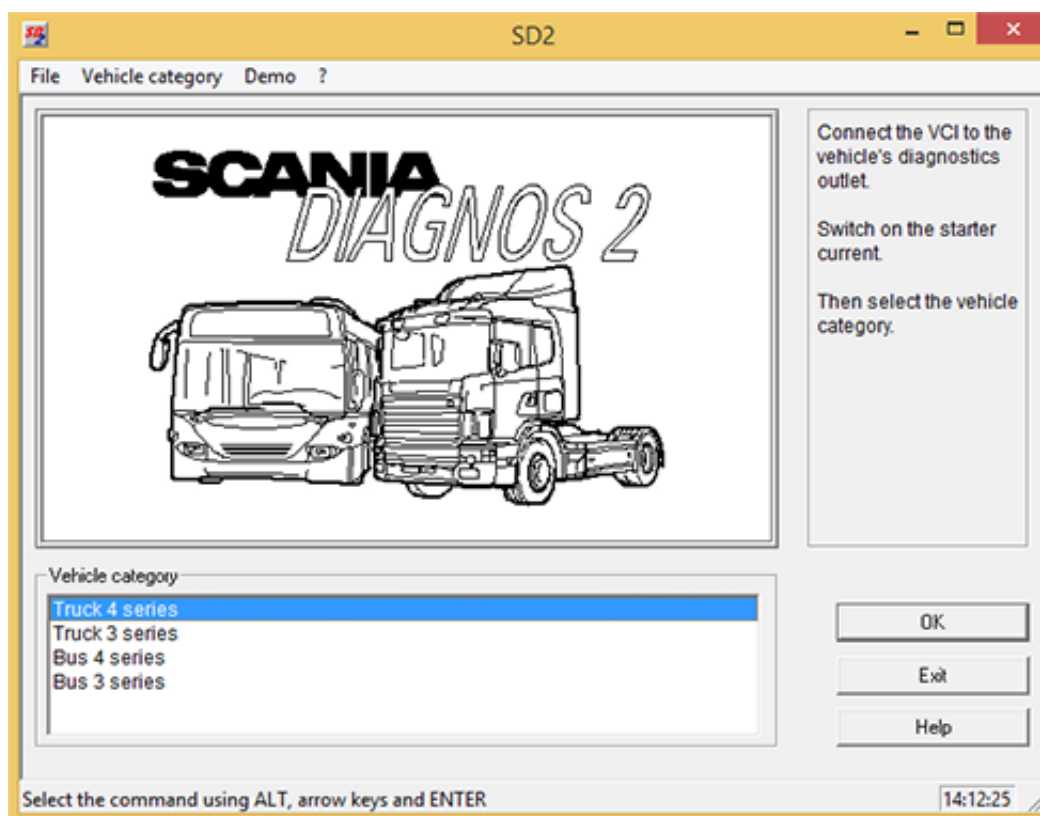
SD2

File Vehicle category Demo ?

SCANIA
DIAGNOS 2

Connect the VCI to the vehicle's diagnostics outlet.

Switch on the starter current.

Then select the vehicle category.

Vehicle category
Truck 4 series
Truck 3 series
Bus 4 series
Bus 3 series

OK
Exit
Help

Select the command using ALT, arrow keys and ENTER
14:12:25